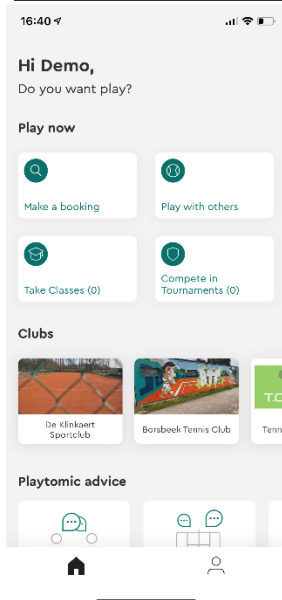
16:40

Hi Demo,
Do you want play?

Play now

Make a booking

Play with others

Take Classes (0)

Compete in Tournaments (0)

Clubs

De Klinkaert Sportclub

Borsbeek Tennis Club

T.C

Tenn

Playtomic advice